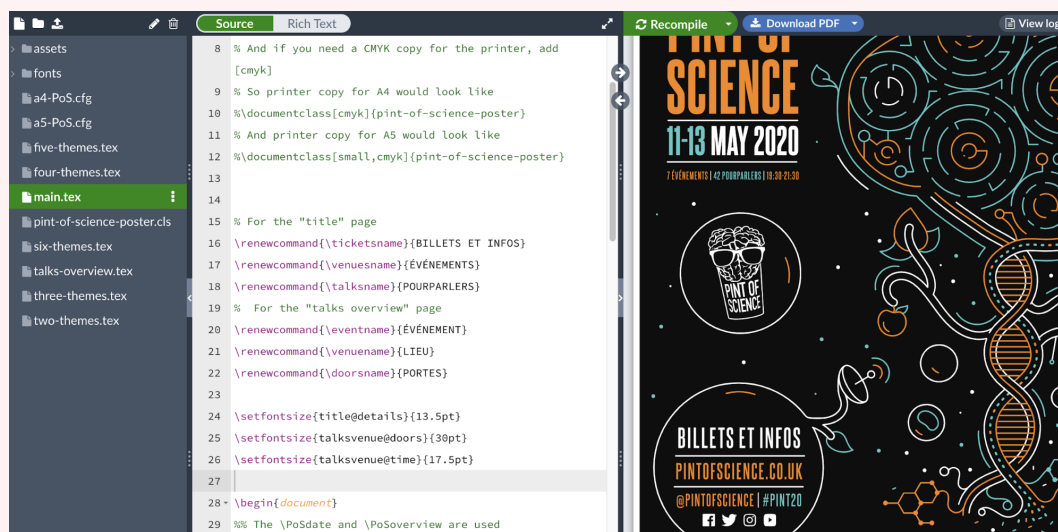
Source Rich Text
Recompile Download PDF View log

assets
fonts
a4-PoS.cfg
a5-PoS.cfg
five-themes.tex
four-themes.tex
main.tex
pint-of-science-poster.cls
six-themes.tex
talks-overview.tex
three-themes.tex
two-themes.tex

8 % And if you need a CMYK copy for the printer, add [cmyk]
9 % So printer copy for A4 would look like
10 %\documentclass[cmyk]{pint-of-science-poster}
11 % And printer copy for A5 would look like
12 %\documentclass[small,cmyk]{pint-of-science-poster}
13
14
15 % For the "title" page
16 \renewcommand{\ticketsname}{BILLETS ET INFOS}
17 \renewcommand{\venuesname}{ÉVÉNEMENTS}
18 \renewcommand{\talksname}{POURPARLERS}
19 % For the "talks overview" page
20 \renewcommand{\eventname}{ÉVÉNEMENT}
21 \renewcommand{\venuename}{LIEU}
22 \renewcommand{\doorsname}{PORTES}
23
24 \setfontsize{title@details}{13.5pt}
25 \setfontsize{talksvenue@doors}{30pt}
26 \setfontsize{talksvenue@time}{17.5pt}
27
28 \begin{document}
29 %% The \PoSdate and \PoSoverview are used

PINT OF SCIENCE
11-13 MAY 2020
7 ÉVÉNEMENTS | 42 POURPARLERS | 19:30-21:30
PINT OF SCIENCE
BILLETS ET INFOS
PINTOFSCIENCE.CO.UK
@PINTOFSCIENCE | #PINT20